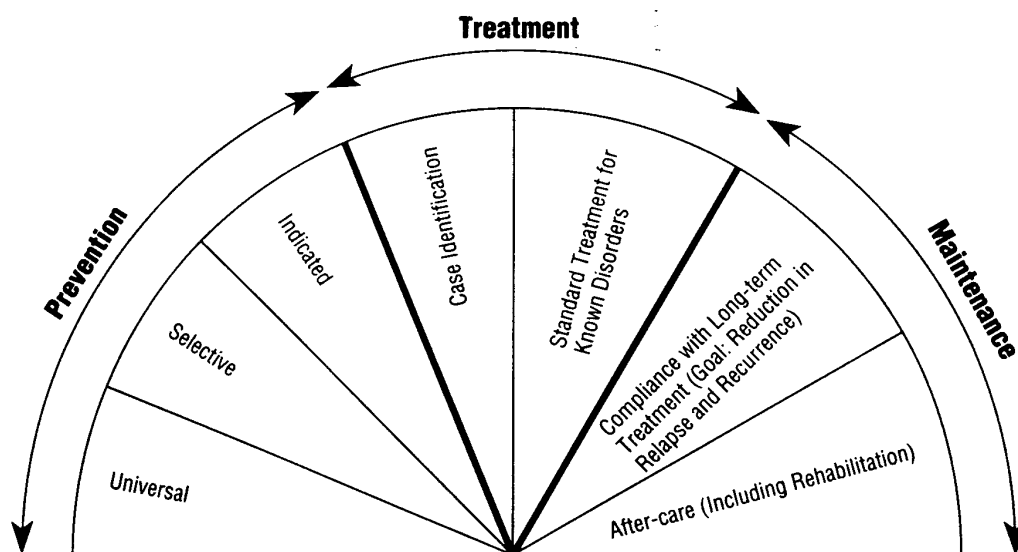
Treatment

Prevention

Maintenance

Universal

Selective

Indicated

Case Identification

Standard Treatment for Known Disorders

Compliance with Long-term Treatment (Goal: Reduction in Relapse and Recurrence)

After-care (Including Rehabilitation)